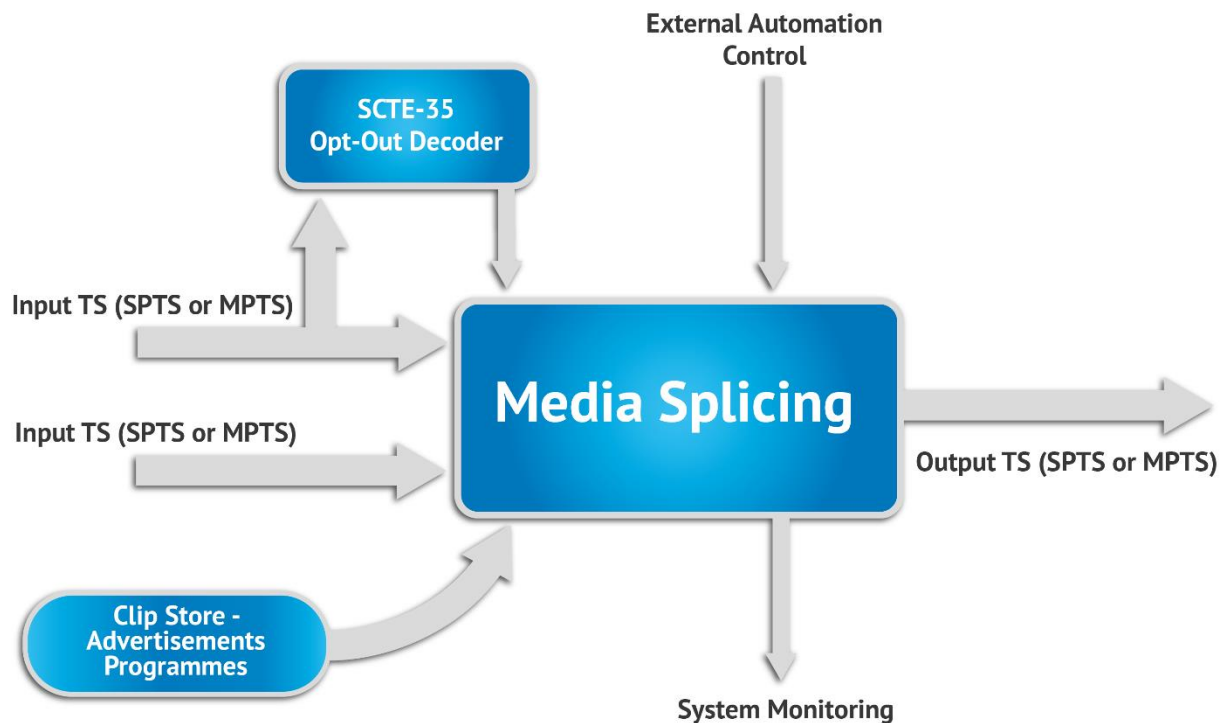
External Automation Control

SCTE-35 Opt-Out Decoder

Input TS (SPTS or MPTS)

Input TS (SPTS or MPTS)

Media Splicing

Output TS (SPTS or MPTS)

Clip Store - Advertisements Programmes

System Monitoring